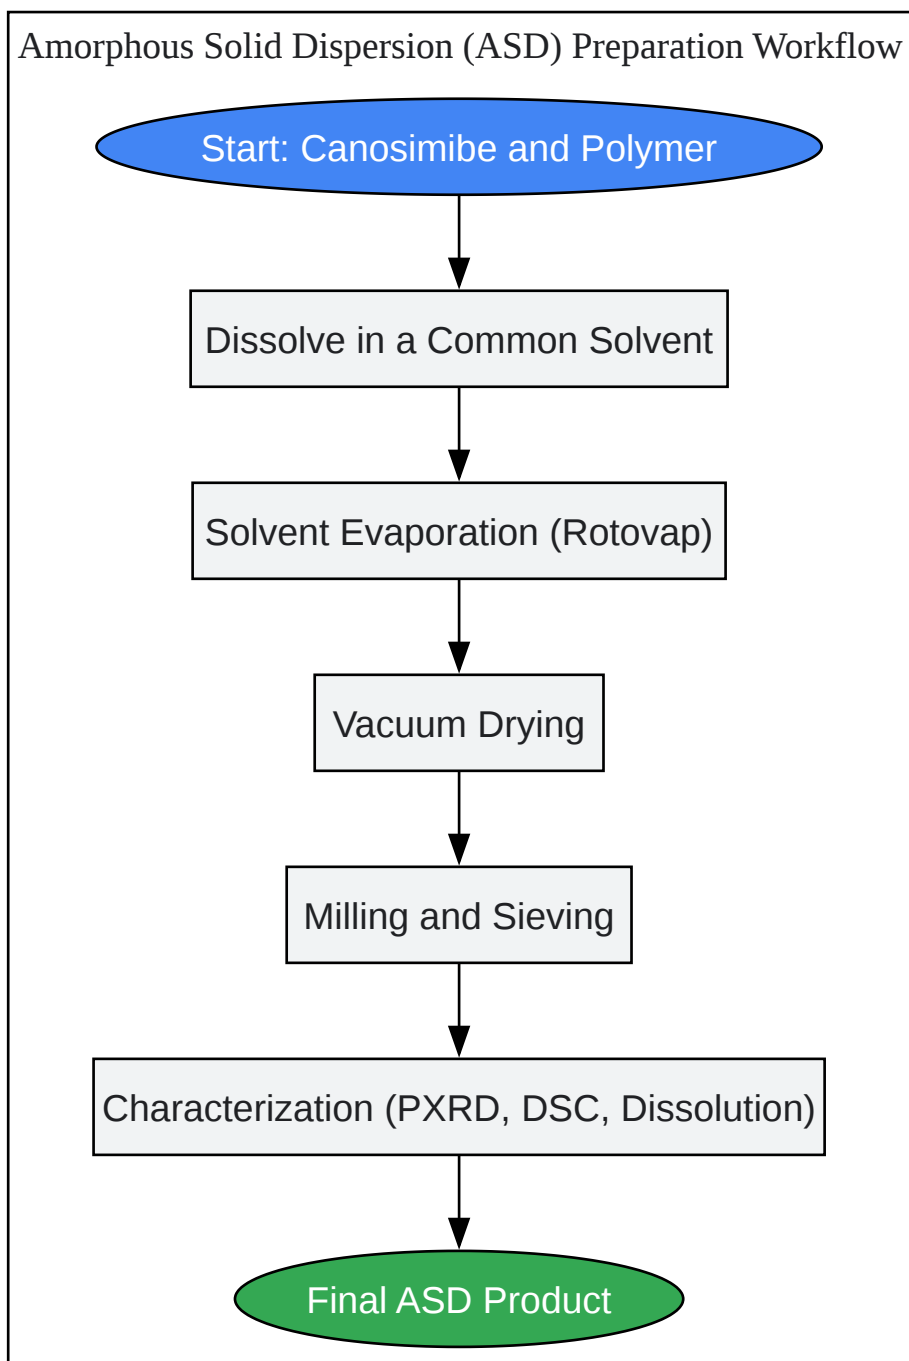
Amorphous Solid Dispersion (ASD) Preparation Workflow

Start: Canosimibe and Polymer

Dissolve in a Common Solvent

Solvent Evaporation (Rotovap)

Vacuum Drying

Milling and Sieving

Characterization (PXRD, DSC, Dissolution)

Final ASD Product